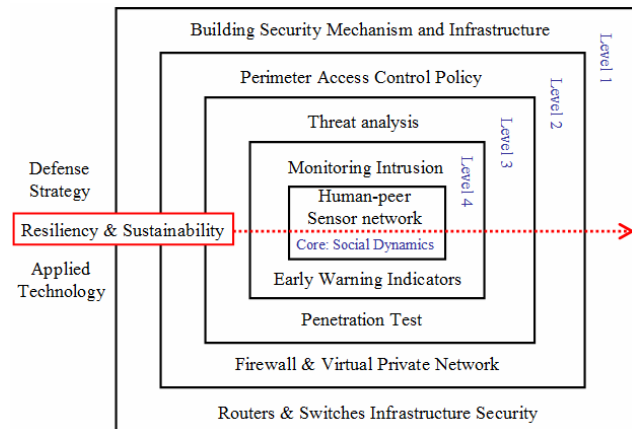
Building Security Mechanism and Infrastructure

Level 1

Perimeter Access Control Policy

Level 2

Threat analysis

Level 3

Monitoring Intrusion

Level 4

Human-peer Sensor network

Core: Social Dynamics

Early Warning Indicators

Penetration Test

Firewall & Virtual Private Network

Routers & Switches Infrastructure Security

Defense Strategy

Resiliency & Sustainability

Applied Technology